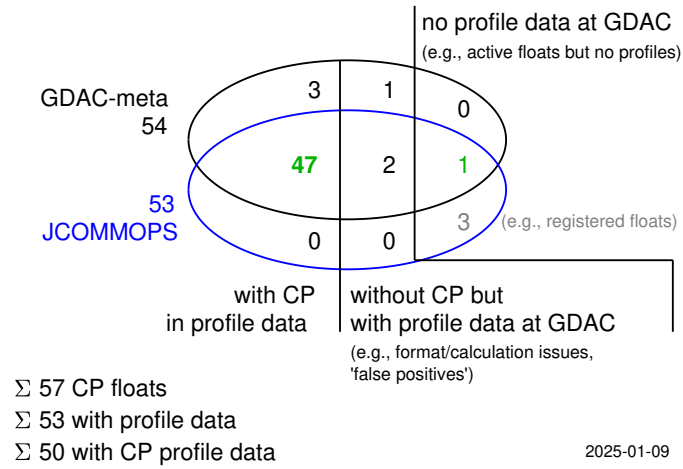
no profile data at GDAC
(e.g., active floats but no profiles)

GDAC-meta
54

3 1 0

47 2 1

53
JCOMMOPS

3 (e.g., registered floats)

0 0

with CP
in profile data

without CP but
with profile data at GDAC
(e.g., format/calculation issues, 'false positives')

$\Sigma$ 57 CP floats
$\Sigma$ 53 with profile data
$\Sigma$ 50 with CP profile data

2025-01-09